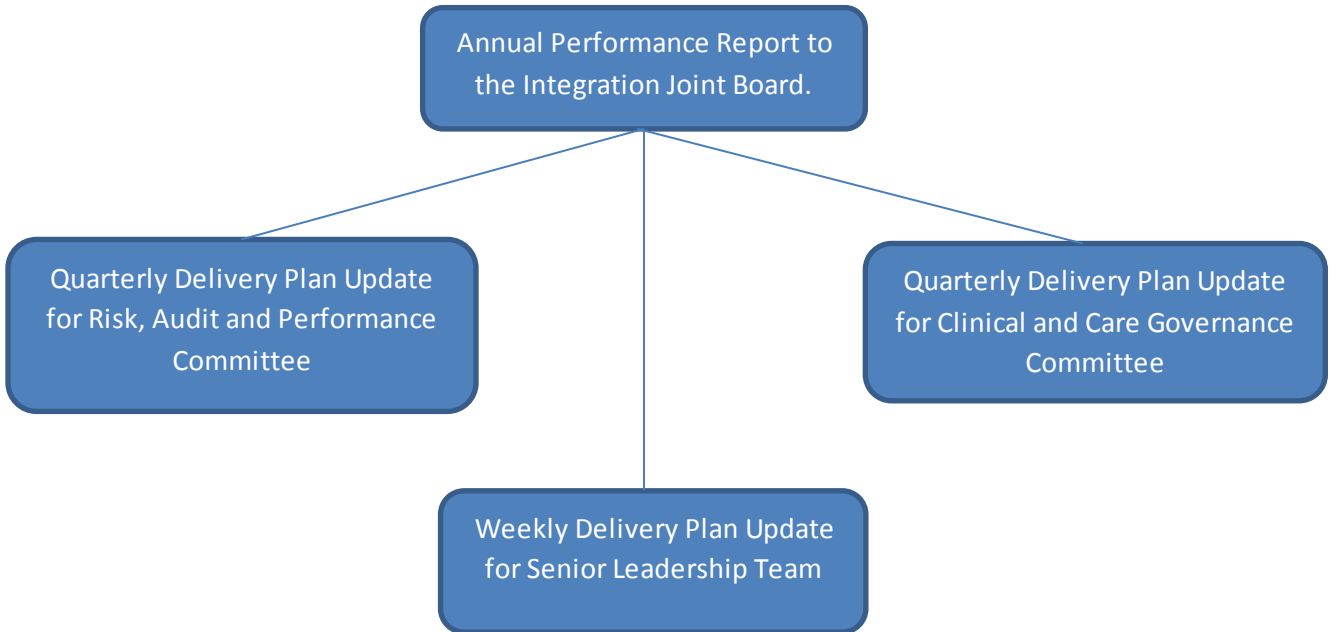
Annual Performance Report to the Integration Joint Board.

Quarterly Delivery Plan Update for Risk, Audit and Performance Committee

Quarterly Delivery Plan Update for Clinical and Care Governance Committee

Weekly Delivery Plan Update for Senior Leadership Team